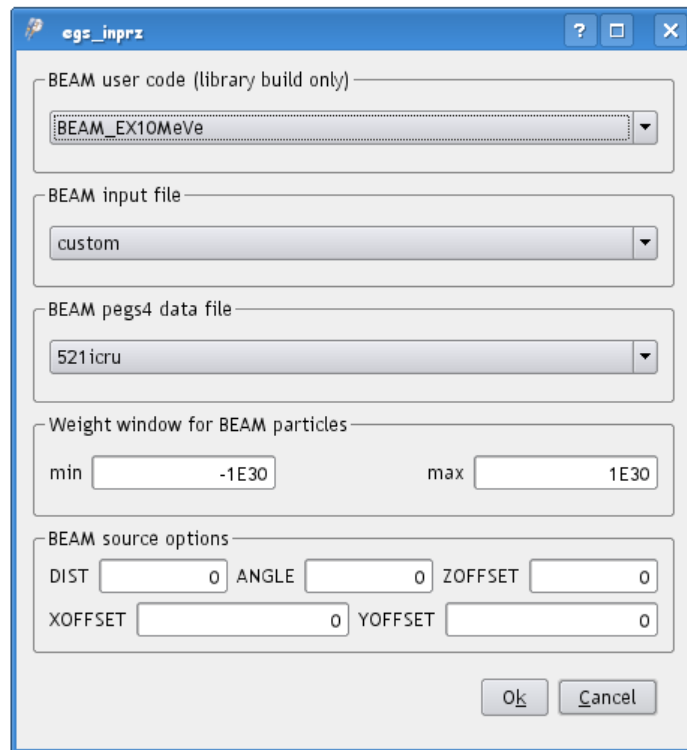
egs_inprz

? □ X

BEAM user code (library build only)

BEAM_EX10MeVe

BEAM input file

custom

BEAM pegs4 data file

521icru

Weight window for BEAM particles

min -1E30 max 1E30

BEAM source options

DIST 0 ANGLE 0 ZOFFSET 0

XOFFSET 0 YOFFSET 0

Ok Cancel